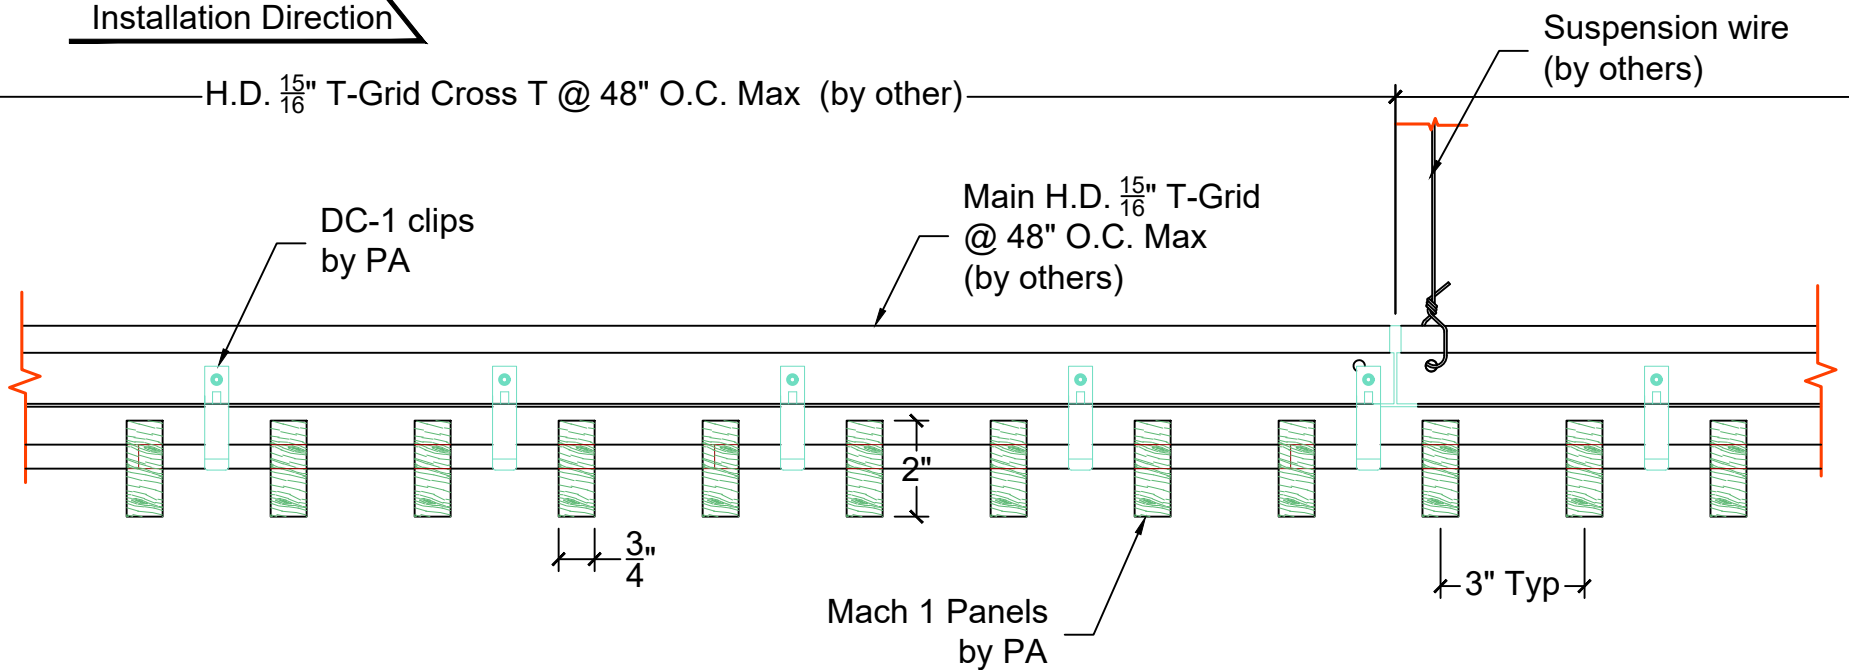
Installation Direction

H.D. $\frac{15}{16}$" T-Grid Cross T @ 48" O.C. Max (by other)

Suspension wire (by others)

Main H.D. $\frac{15}{16}$" T-Grid @ 48" O.C. Max (by others)

DC-1 clips by PA

2"

$\frac{3}{4}$"

3" Typ

Mach 1 Panels by PA